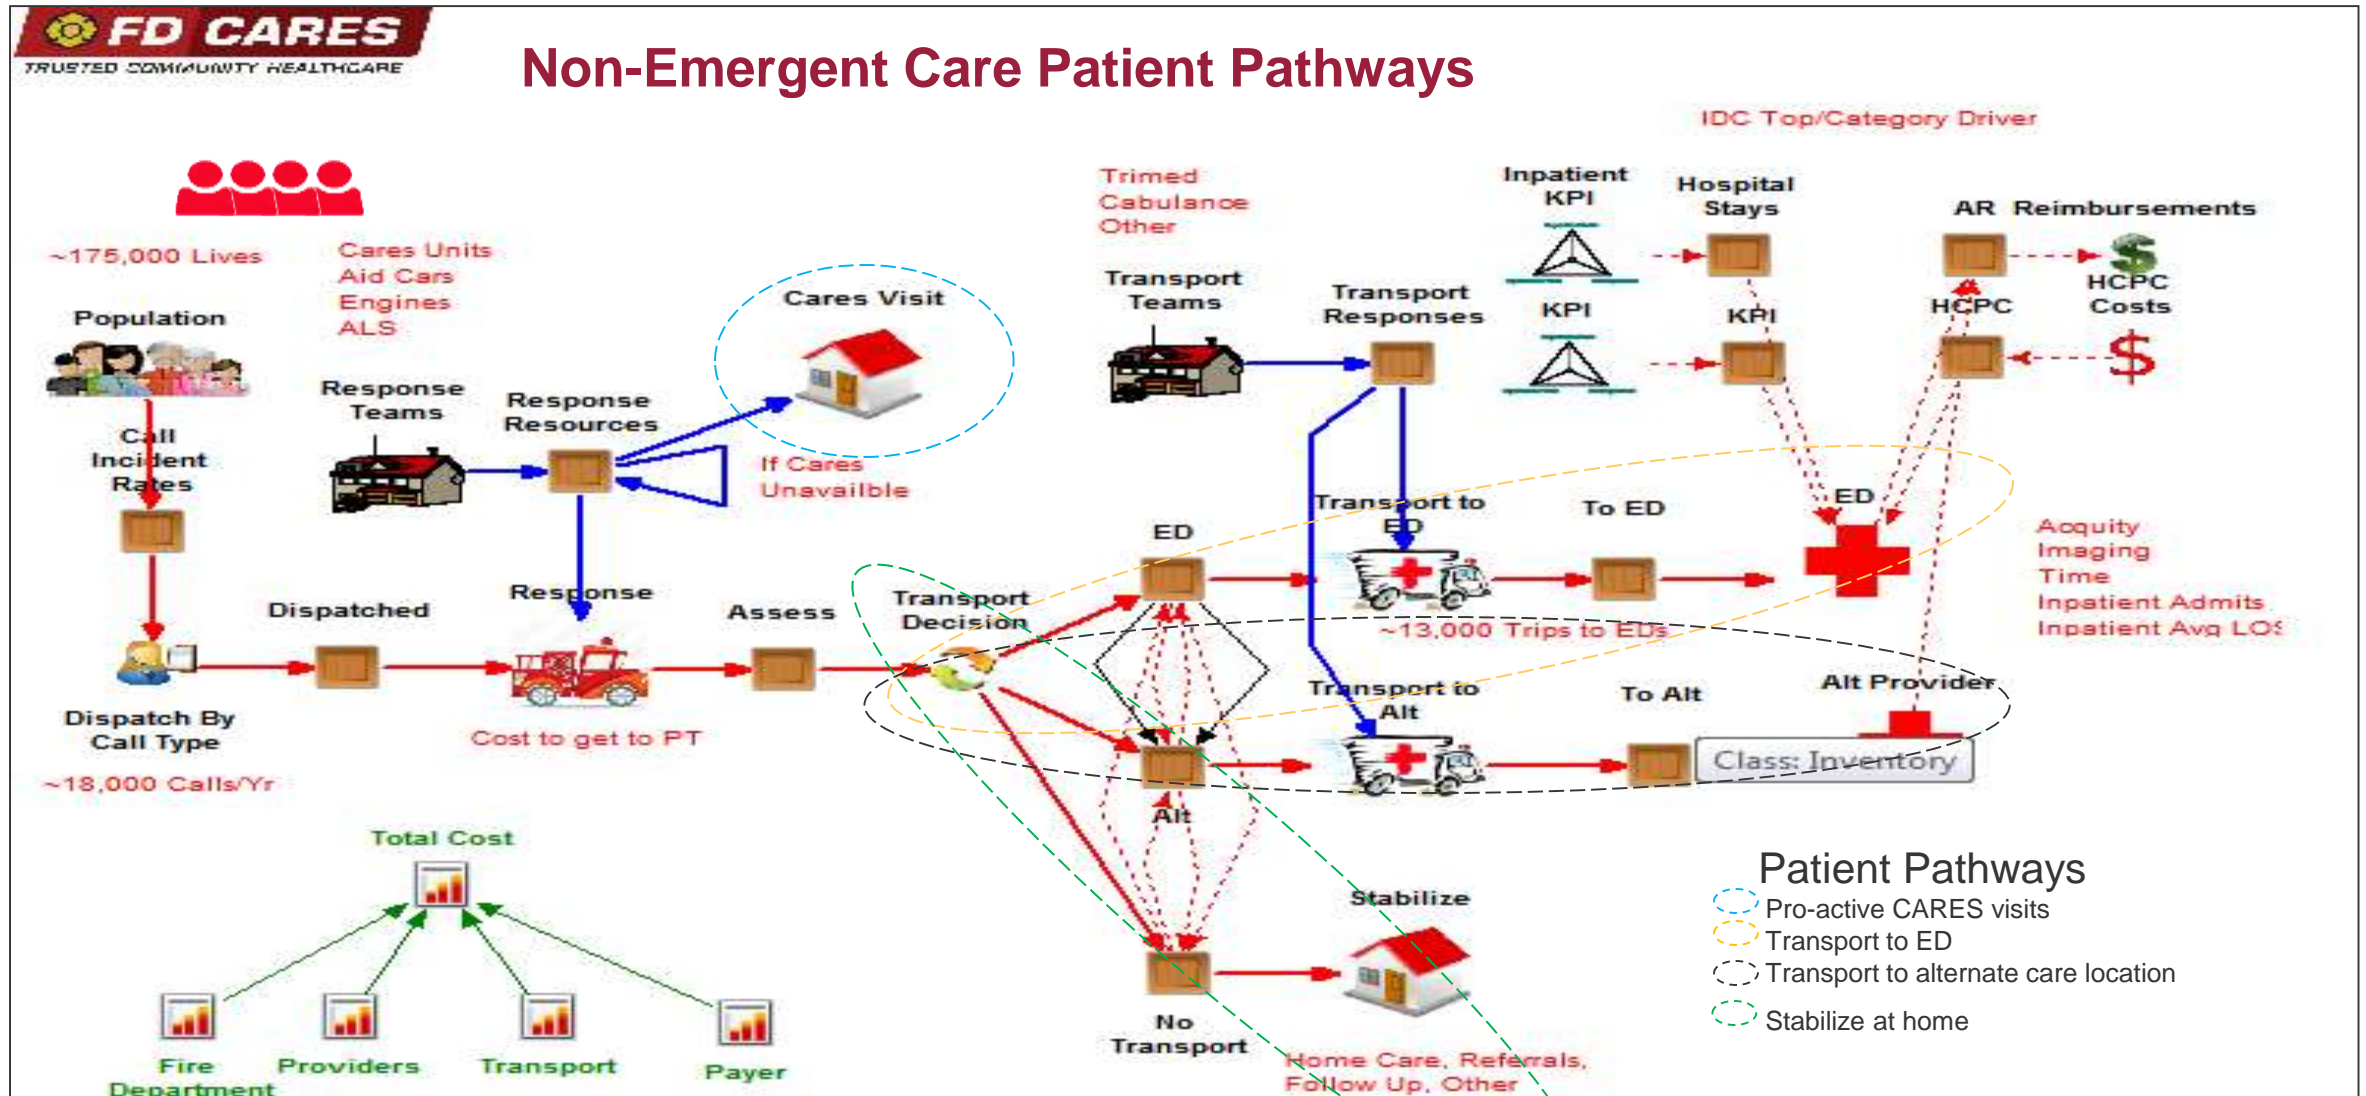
FD CARES
TRUSTED COMMUNITY HEALTHCARE

Non-Emergent Care Patient Pathways

IDC Top/Category Driver

~175,000 Lives

Cares Units
Aid Cars
Engines
ALS

Population

Call Incident Rates

Response Teams

Response Resources

Cares Visit

If Cares Unavailble

Trimed
Cabulance
Other

Transport Teams

Transport Responses

Inpatient KPI

KPI

Hospital Stays

KPI

AR Reimbursements

HCPC

HCPC Costs

Transport to ED

To ED

ED

Acquity
Imaging
Time
Inpatient Admits
Inpatient Avg LOS

Dispatched

Response

Assess

Transport Decision

ED

~13,000 Trips to EDs

Transport to Alt

To Alt

Alt Provider

Class: Inventory

Dispatch By Call Type

~18,000 Calls/Yr

Cost to get to PT

Alt

Total Cost

Fire Department

Providers

Transport

Payer

Stabilize

No Transport

Home Care, Referrals, Follow Up, Other

Patient Pathways
Pro-active CARES visits
Transport to ED
Transport to alternate care location
Stabilize at home